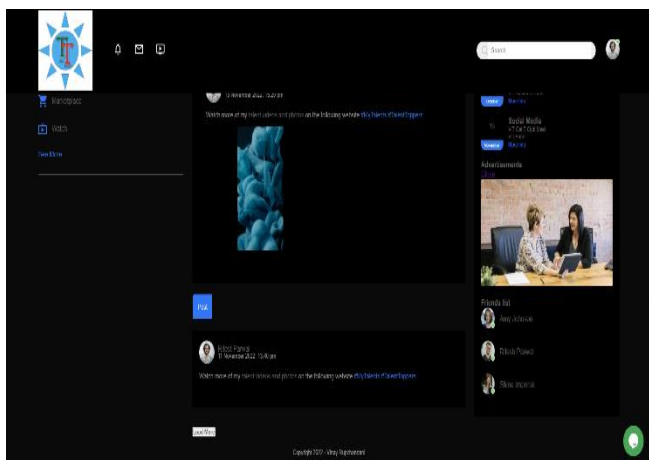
Search

Marketplace

Watch

See More

11 November 2022 15:27 pm

Watch more of my latest videos and photos on the following website: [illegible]

Post

Ritesh Panwar
11 November 2022 15:48 pm

Watch more of my latest videos and photos on the following website: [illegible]

Load More

Copyright 2022 - Vinay Raghuwanshi

Social Media

Advertisements

Friends list

Amy Johnson

Ritesh Panwar